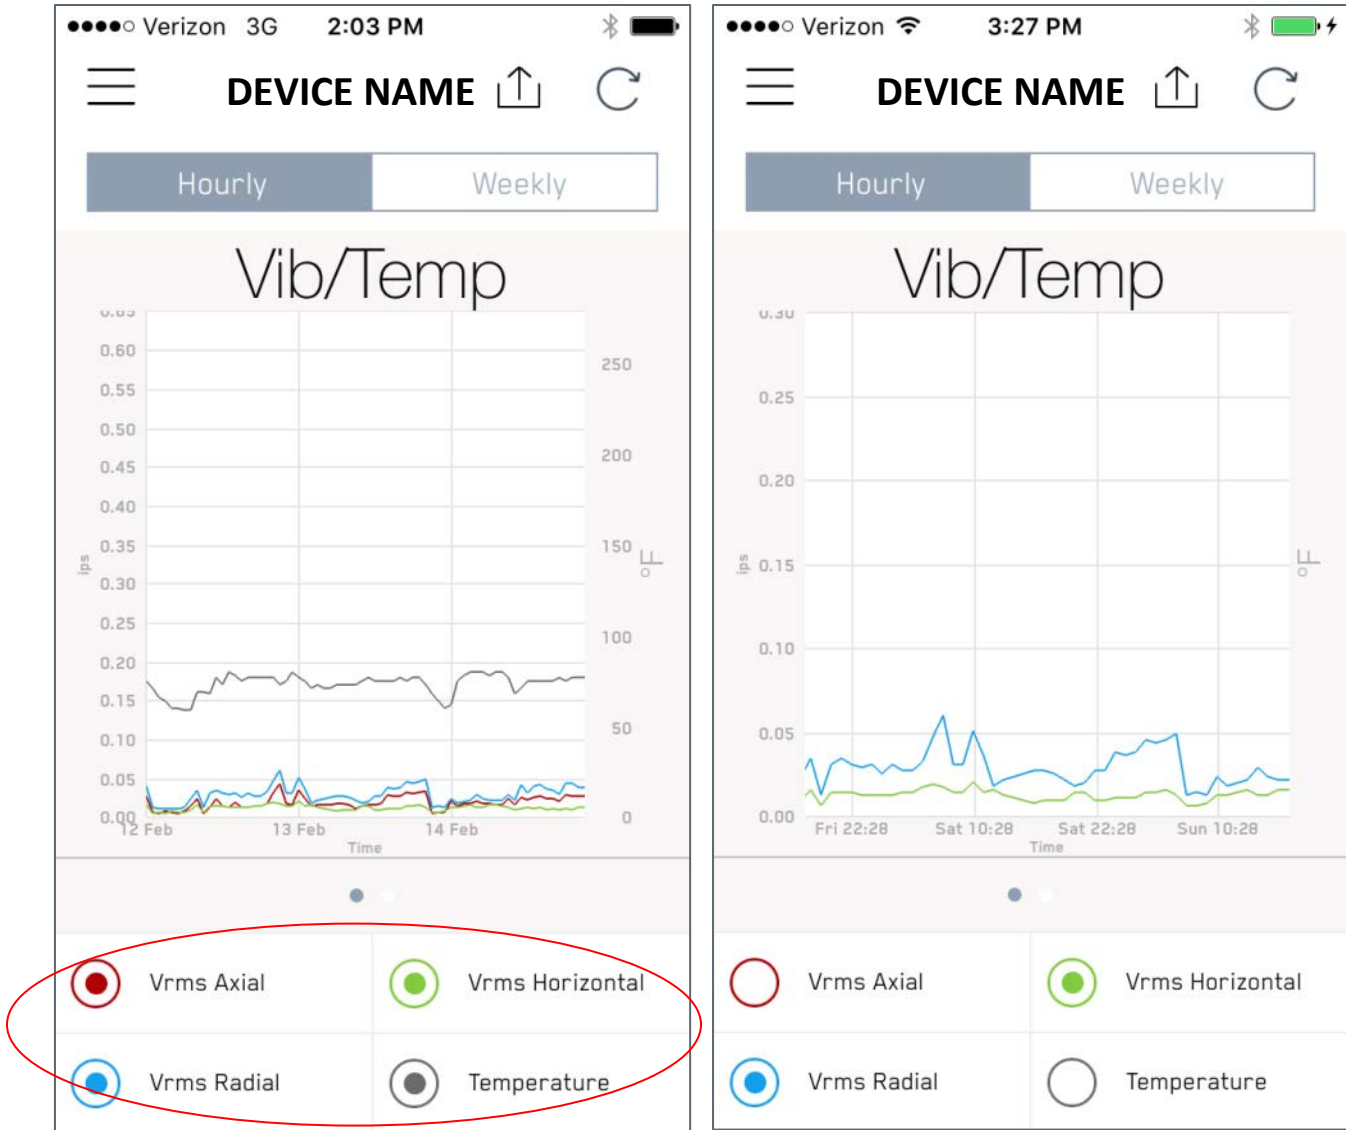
●●●●○ Verizon 3G 2:03 PM

DEVICE NAME

Hourly Weekly

Vib/Temp

0.65
0.60
0.55
0.50
0.45
0.40
0.35
0.30
0.25
0.20
0.15
0.10
0.05
0.00

ips

250
200
150
100
50
0

°F

12 Feb 13 Feb 14 Feb

Time

Vrms Axial
Vrms Horizontal
Vrms Radial
Temperature

●●●●○ Verizon 3:27 PM

DEVICE NAME

Hourly Weekly

Vib/Temp

0.30
0.25
0.20
0.15
0.10
0.05
0.00

ips

°F

Fri 22:28 Sat 10:28 Sat 22:28 Sun 10:28

Time

Vrms Axial
Vrms Horizontal
Vrms Radial
Temperature